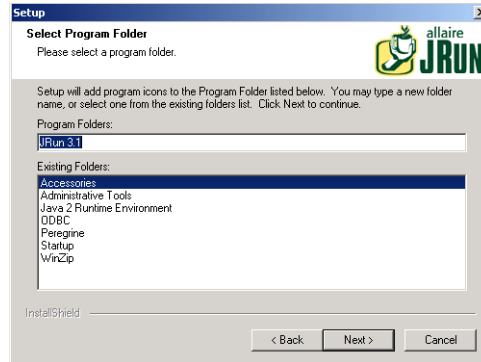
Setup

Select Program Folder
Please select a program folder.

allaire
JRUN

Setup will add program icons to the Program Folder listed below. You may type a new folder name, or select one from the existing folders list. Click Next to continue.

Program Folders:
JRun 3.1

Existing Folders:
Accessories
Administrative Tools
Java 2 Runtime Environment
ODBC
Peregrine
Startup
WinZip

InstallShield

< Back
Next >
Cancel